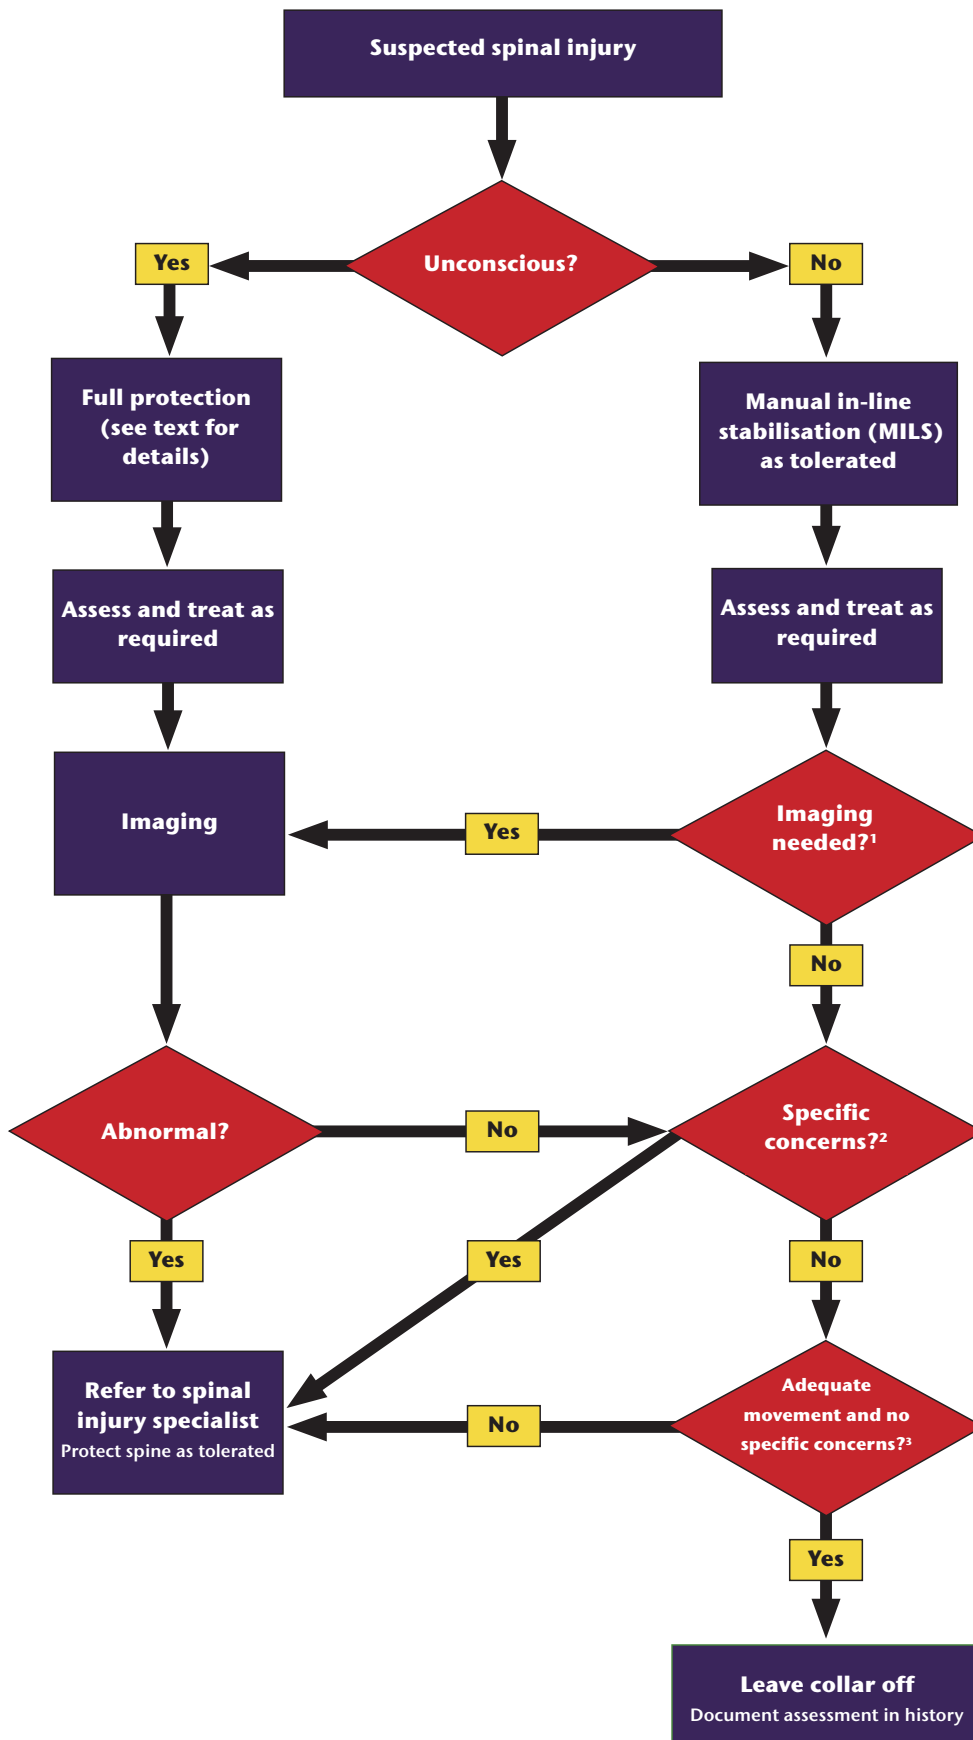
Suspected spinal injury

Unconscious?

Yes

No

Full protection (see text for details)

Manual in-line stabilisation (MILS) as tolerated

Assess and treat as required

Assess and treat as required

Imaging

Yes

Imaging needed?$^1$

No

Abnormal?

No

Specific concerns?$^2$

Yes

Yes

No

Refer to spinal injury specialist
Protect spine as tolerated

No

Adequate movement and no specific concerns?$^3$

Yes

Leave collar off
Document assessment in history